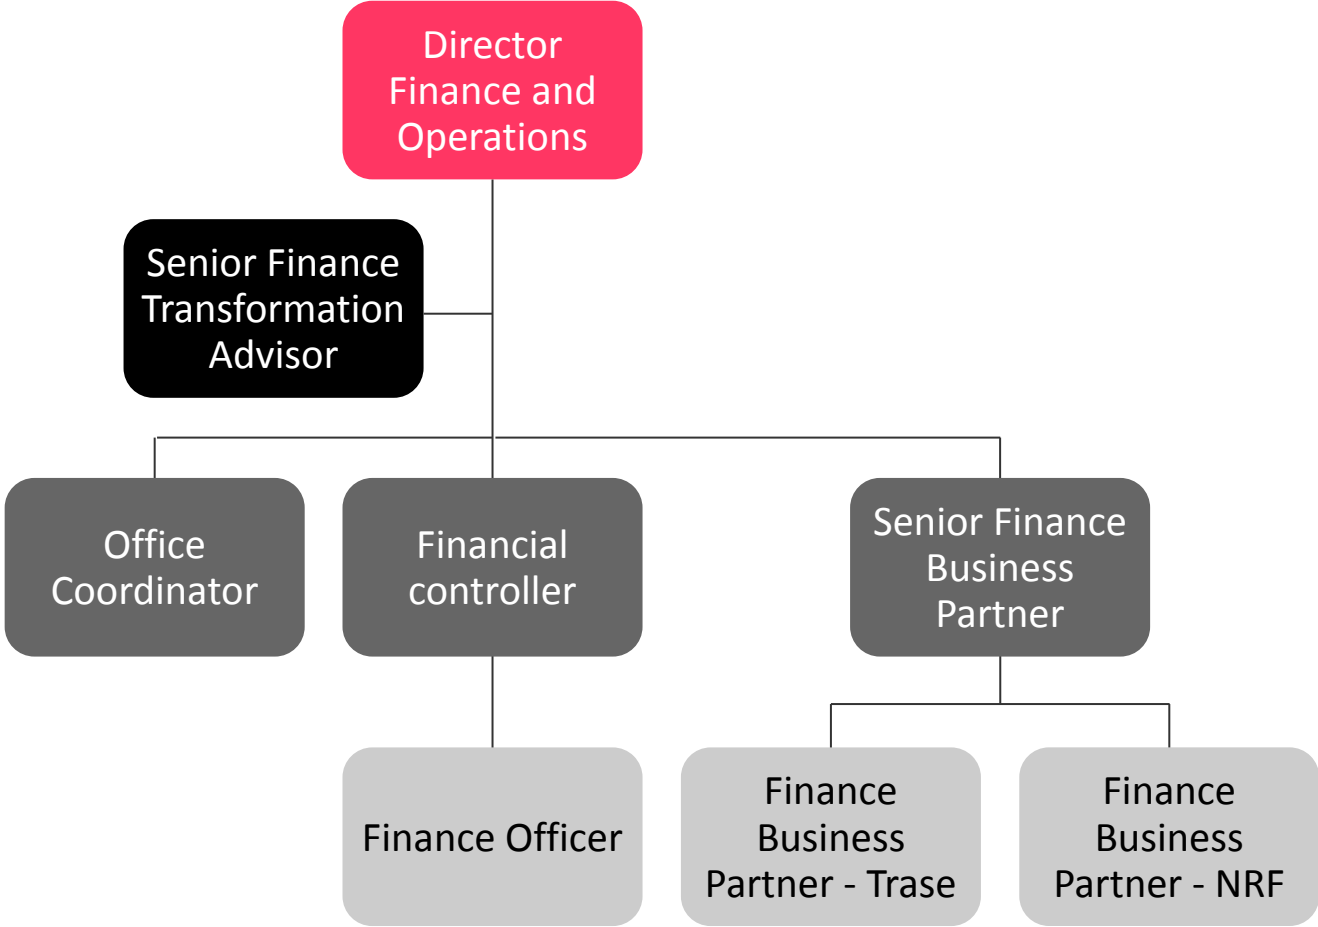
Director Finance and Operations

Senior Finance Transformation Advisor

Office Coordinator

Financial controller

Senior Finance Business Partner

Finance Officer

Finance Business Partner - Trase

Finance Business Partner - NRF